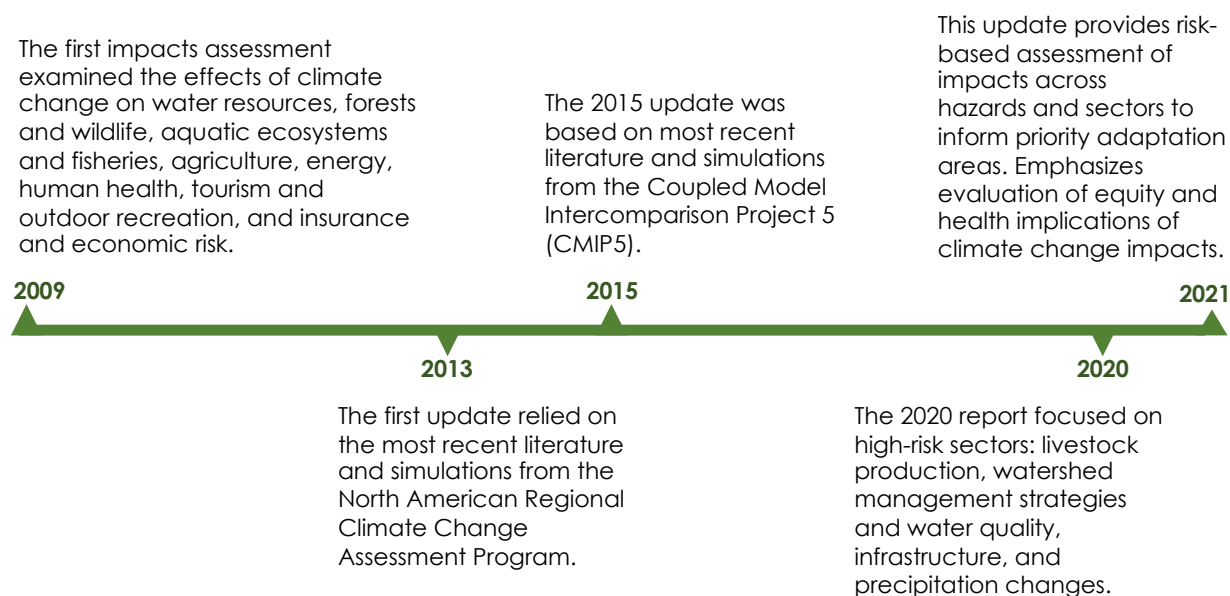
The first impacts assessment examined the effects of climate change on water resources, forests and wildlife, aquatic ecosystems and fisheries, agriculture, energy, human health, tourism and outdoor recreation, and insurance and economic risk.

2009

The 2015 update was based on most recent literature and simulations from the Coupled Model Intercomparison Project 5 (CMIP5).

2015

This update provides risk-based assessment of impacts across hazards and sectors to inform priority adaptation areas. Emphasizes evaluation of equity and health implications of climate change impacts.

2021

2013

The first update relied on the most recent literature and simulations from the North American Regional Climate Change Assessment Program.

2020

The 2020 report focused on high-risk sectors: livestock production, watershed management strategies and water quality, infrastructure, and precipitation changes.